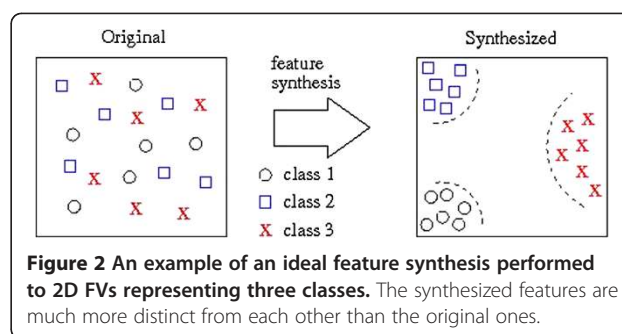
Original

feature synthesis

Synthesized

○ class 1
□ class 2
X class 3

**Figure 2 An example of an ideal feature synthesis performed to 2D FVs representing three classes.** The synthesized features are much more distinct from each other than the original ones.